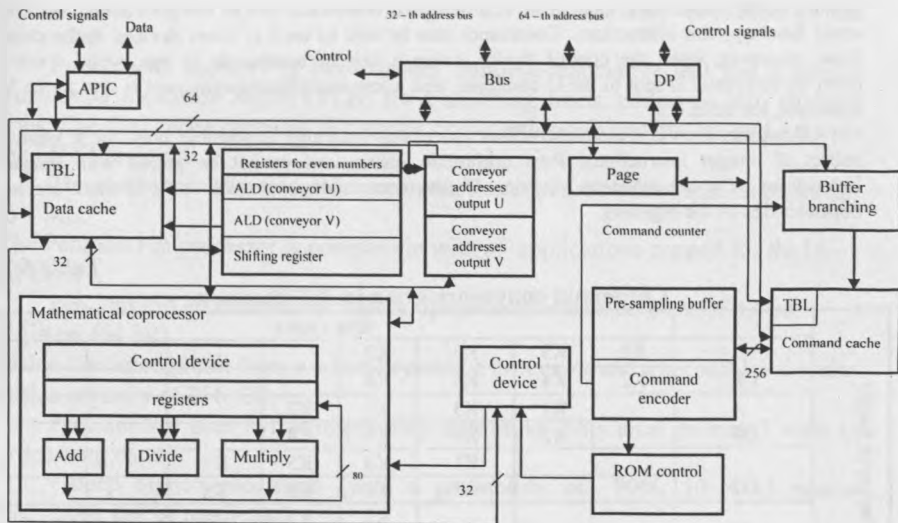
Control signals
Data
32 – th address bus
64 – th address bus
Control signals
Control
Bus
DP
APIC
64
32
TBL
Data cache
Registers for even numbers
ALD (conveyor U)
ALD (conveyor V)
Shifting register
Conveyor addresses output U
Conveyor addresses output V
Page
Buffer branching
Command counter
32
Mathematical coprocessor
Control device
registers
Add
Divide
Multiply
80
Control device
32
Pre-sampling buffer
Command encoder
256
TBL
Command cache
ROM control